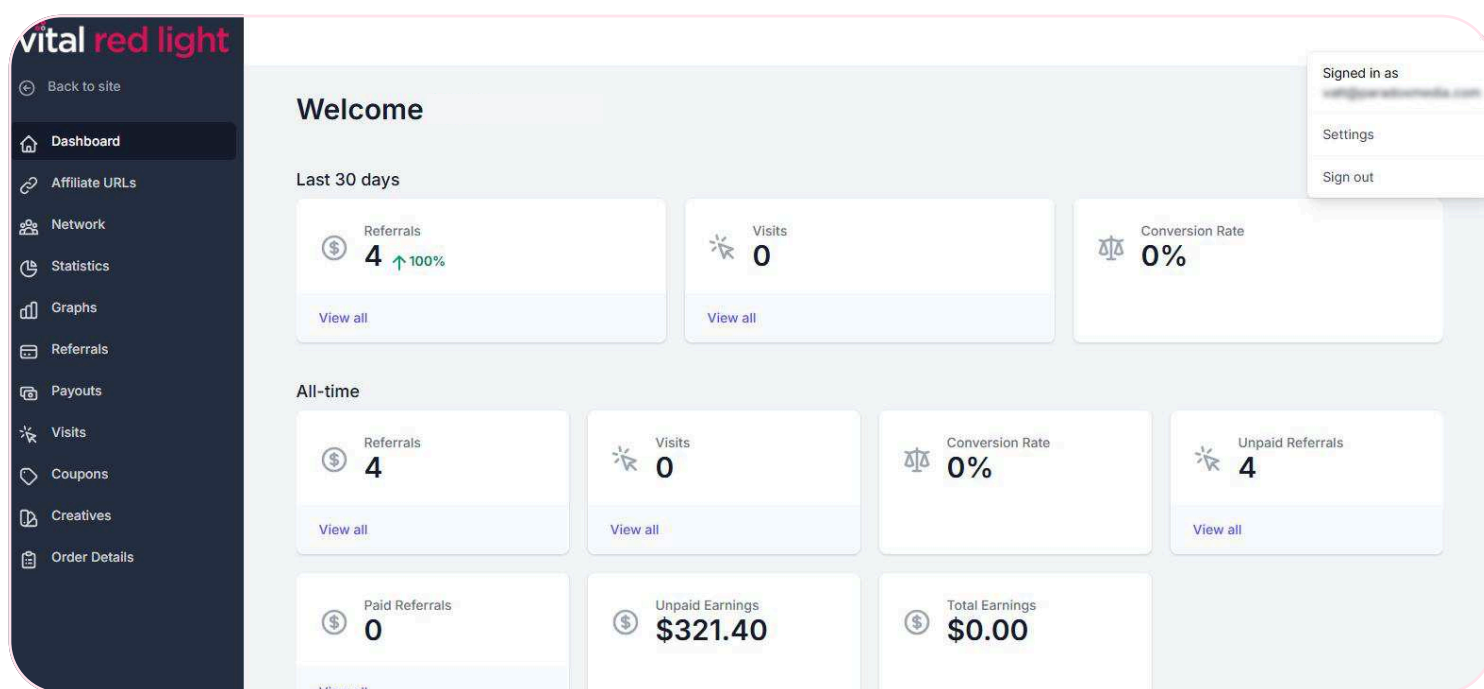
vital red light

Back to site

Dashboard
Affiliate URLs
Network
Statistics
Graphs
Referrals
Payouts
Visits
Coupons
Creatives
Order Details

Welcome

Signed in as
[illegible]
Settings
Sign out

Last 30 days

Referrals
4 ↑100%
View all

Visits
0
View all

Conversion Rate
0%

All-time

Referrals
4
View all

Visits
0
View all

Conversion Rate
0%

Unpaid Referrals
4
View all

Paid Referrals
0
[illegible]

Unpaid Earnings
$321.40

Total Earnings
$0.00